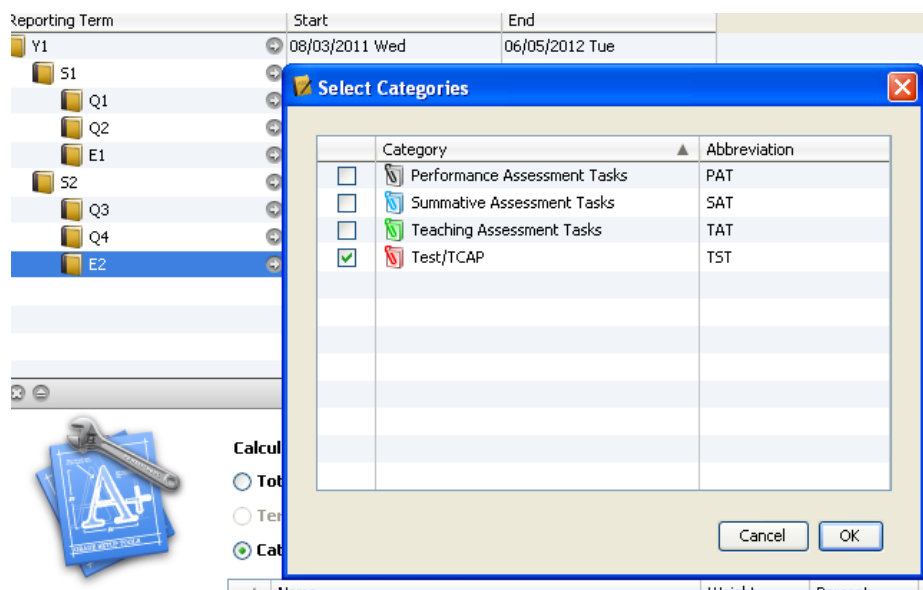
Reporting Term | Start | End
Y1 | 08/03/2011 Wed | 06/05/2012 Tue
S1
Q1
Q2
E1
S2
Q3
Q4
E2

Select Categories

| | Category | Abbreviation |
|---|---|---|
| ☐ | Performance Assessment Tasks | PAT |
| ☐ | Summative Assessment Tasks | SAT |
| ☐ | Teaching Assessment Tasks | TAT |
| ☑ | Test/TCAP | TST |

Cancel OK

Calcul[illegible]
Tot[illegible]
Ter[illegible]
Cat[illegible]